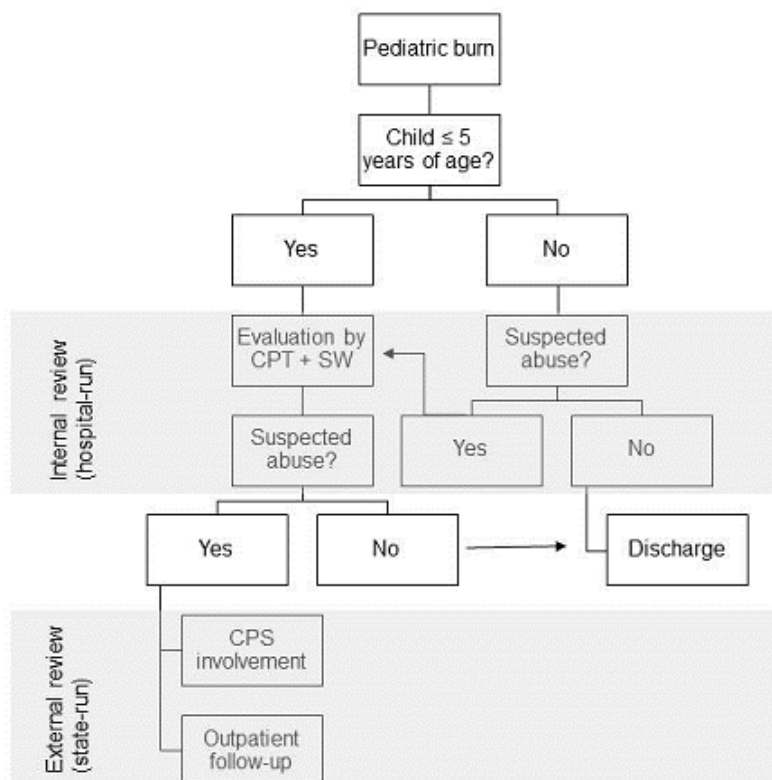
Pediatric burn

Child ≤ 5 years of age?

Yes

No

Internal review (hospital-run)

Evaluation by CPT + SW

Suspected abuse?

Suspected abuse?

Yes

No

Yes

No

Discharge

External review (state-run)

CPS involvement

Outpatient follow-up